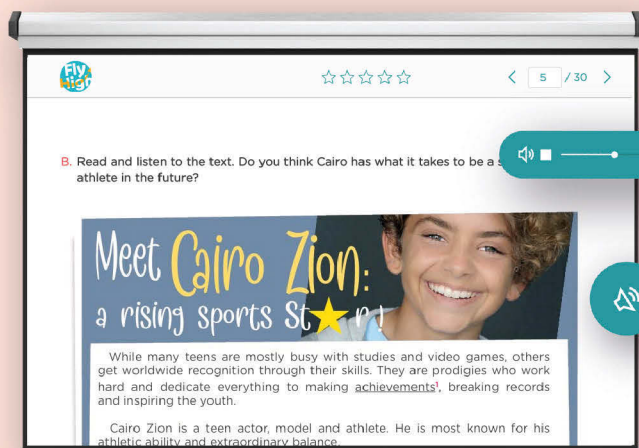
Fly High

5 / 30

B. Read and listen to the text. Do you think Cairo has what it takes to be a s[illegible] athlete in the future?

Meet Cairo Zion: a rising sports St★r!

While many teens are mostly busy with studies and video games, others get worldwide recognition through their skills. They are prodigies who work hard and dedicate everything to making achievements¹, breaking records and inspiring the youth.

Cairo Zion is a teen actor, model and athlete. He is most known for his athletic ability and extraordinary balance.